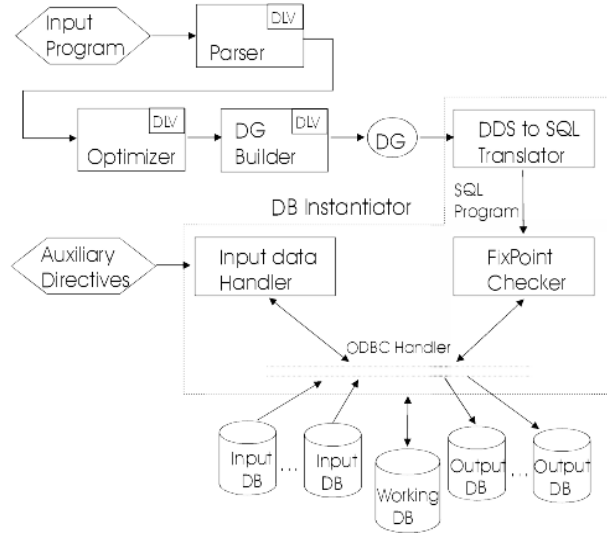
Input Program

DLV

Parser

DLV

Optimizer

DG Builder

DLV

DG

DDS to SQL Translator

SQL Program

DB Instantiator

Auxiliary Directives

Input data Handler

FixPoint Checker

ODBC Handler

Input DB

...

Input DB

Working DB

Output DB

...

Output DB